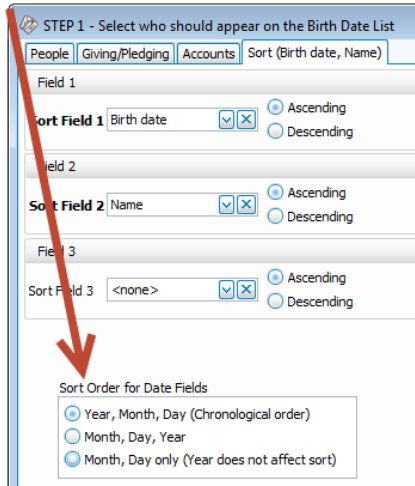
STEP 1 - Select who should appear on the Birth Date List

People | Giving/Pledging | Accounts | Sort (Birth date, Name)

Field 1

Sort Field 1 Birth date
Ascending
Descending

Field 2

Sort Field 2 Name
Ascending
Descending

Field 3

Sort Field 3 <none>
Ascending
Descending

Sort Order for Date Fields
Year, Month, Day (Chronological order)
Month, Day, Year
Month, Day only (Year does not affect sort)